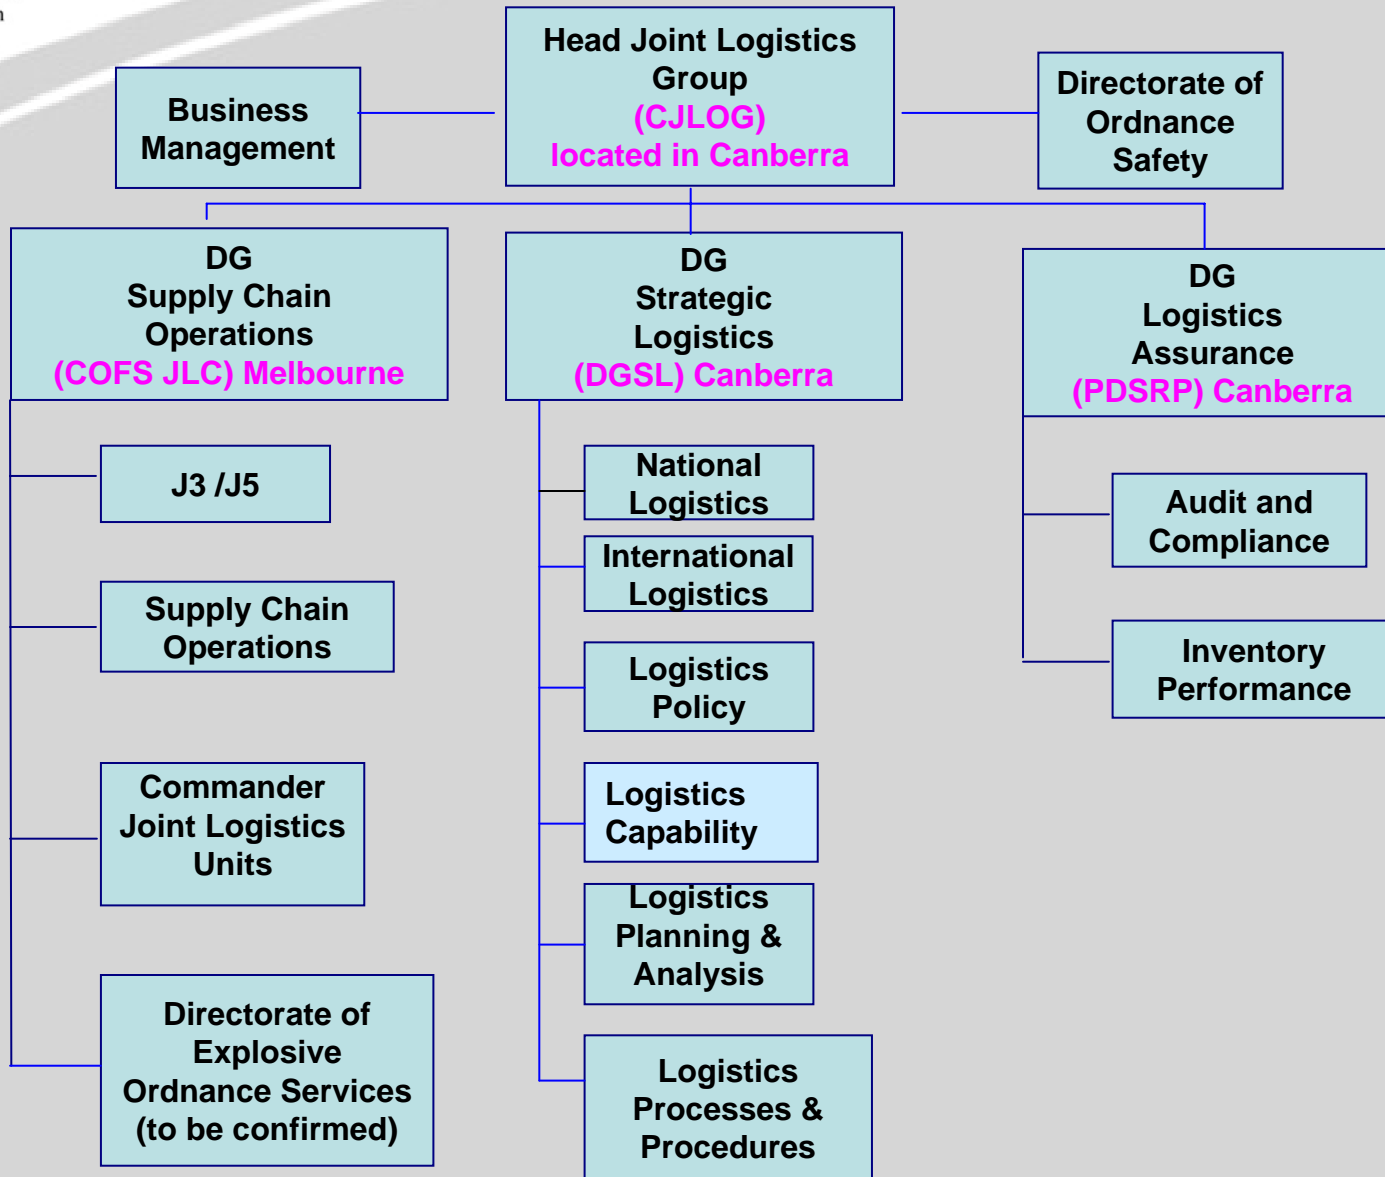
Head Joint Logistics Group
(CJLOG)
located in Canberra

Business Management

Directorate of Ordnance Safety

DG
Supply Chain Operations
(COFS JLC) Melbourne

DG
Strategic Logistics
(DGSL) Canberra

DG
Logistics Assurance
(PDSRP) Canberra

J3 /J5

Supply Chain Operations

Commander Joint Logistics Units

Directorate of Explosive Ordnance Services (to be confirmed)

National Logistics

International Logistics

Logistics Policy

Logistics Capability

Logistics Planning & Analysis

Logistics Processes & Procedures

Audit and Compliance

Inventory Performance